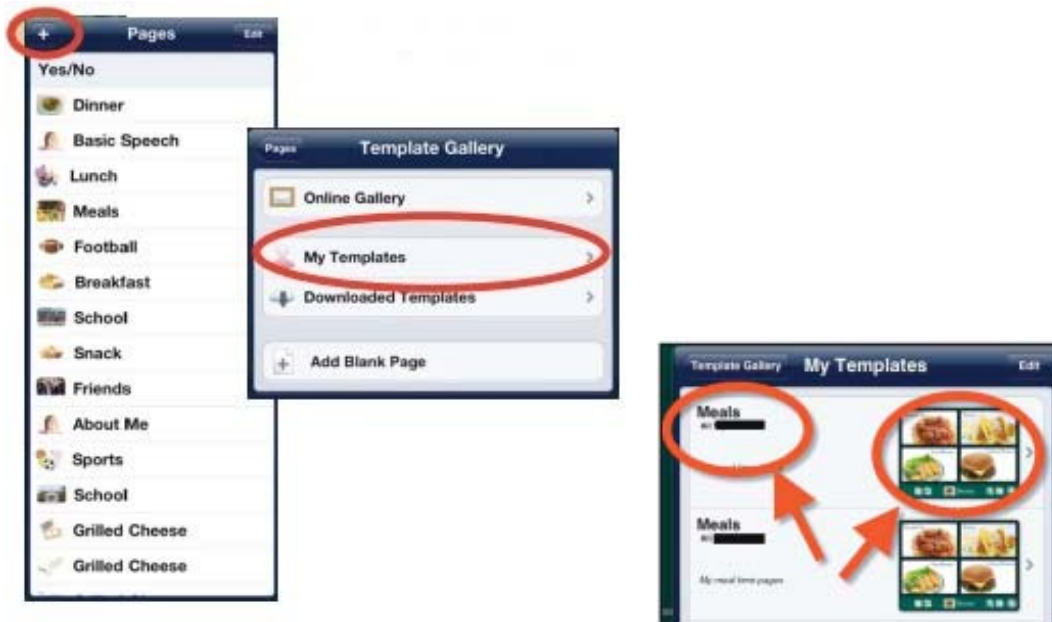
+ Pages Edit

Yes/No

Dinner

Basic Speech

Lunch

Meals

Football

Breakfast

School

Snack

Friends

About Me

Sports

School

Grilled Cheese

Grilled Cheese

Pages Template Gallery

Online Gallery

My Templates

Downloaded Templates

Add Blank Page

Template Gallery My Templates Edit

Meals

Meals

My meal time pages